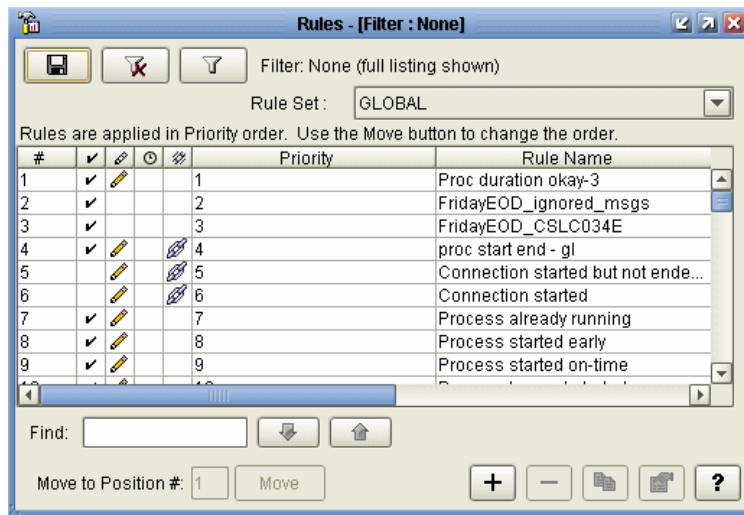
Rules - [Filter : None]

Filter: None (full listing shown)

Rule Set : GLOBAL

Rules are applied in Priority order. Use the Move button to change the order.

| # | ✔ | | | | Priority | Rule Name |
|---|---|---|---|---|---|---|
| 1 | ✔ | | | | 1 | Proc duration okay-3 |
| 2 | ✔ | | | | 2 | FridayEOD_ignored_msgs |
| 3 | ✔ | | | | 3 | FridayEOD_CSLC034E |
| 4 | ✔ | | | | 4 | proc start end - gl |
| 5 | | | | | 5 | Connection started but not ende... |
| 6 | | | | | 6 | Connection started |
| 7 | ✔ | | | | 7 | Process already running |
| 8 | ✔ | | | | 8 | Process started early |
| 9 | ✔ | | | | 9 | Process started on-time |

Find:

Move to Position #: 1 Move

+ — ?